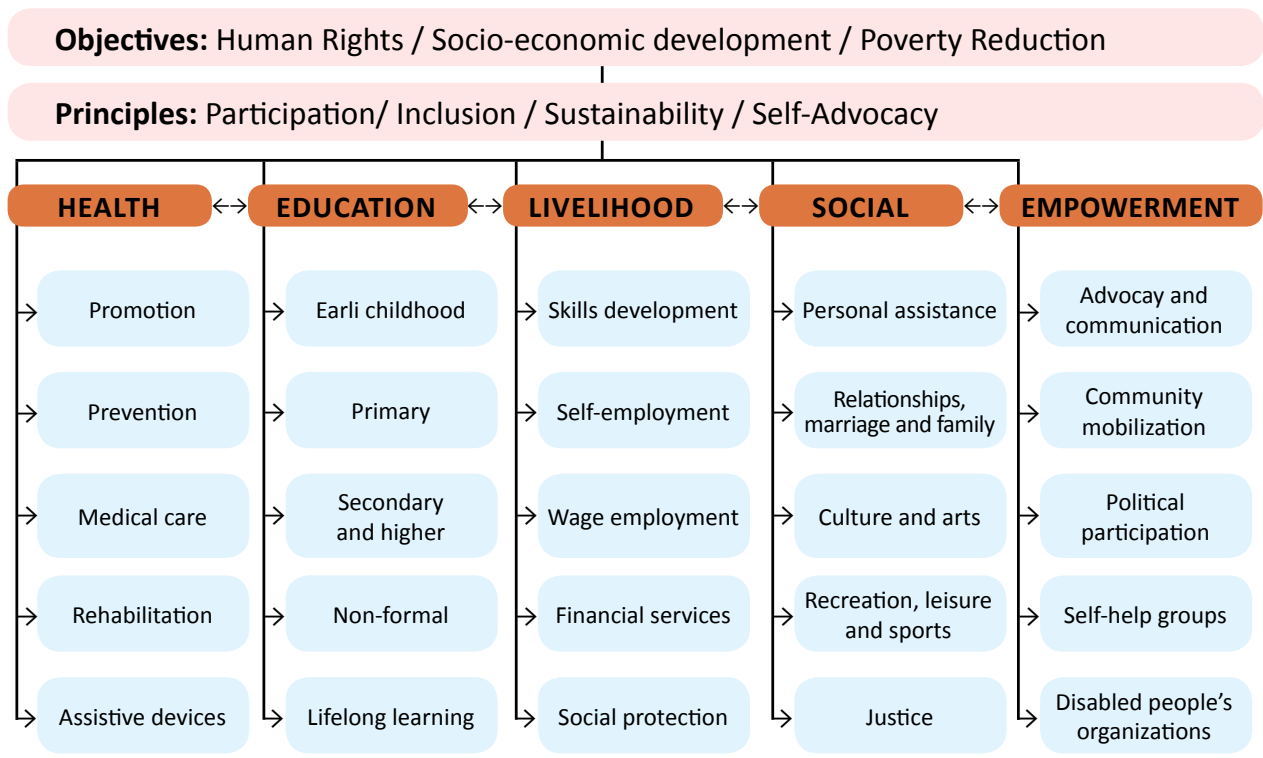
**Objectives:** Human Rights / Socio-economic development / Poverty Reduction

**Principles:** Participation/ Inclusion / Sustainability / Self-Advocacy

| HEALTH | EDUCATION | LIVELIHOOD | SOCIAL | EMPOWERMENT |
|---|---|---|---|---|
| Promotion | Earli childhood | Skills development | Personal assistance | Advocay and communication |
| Prevention | Primary | Self-employment | Relationships, marriage and family | Community mobilization |
| Medical care | Secondary and higher | Wage employment | Culture and arts | Political participation |
| Rehabilitation | Non-formal | Financial services | Recreation, leisure and sports | Self-help groups |
| Assistive devices | Lifelong learning | Social protection | Justice | Disabled people's organizations |